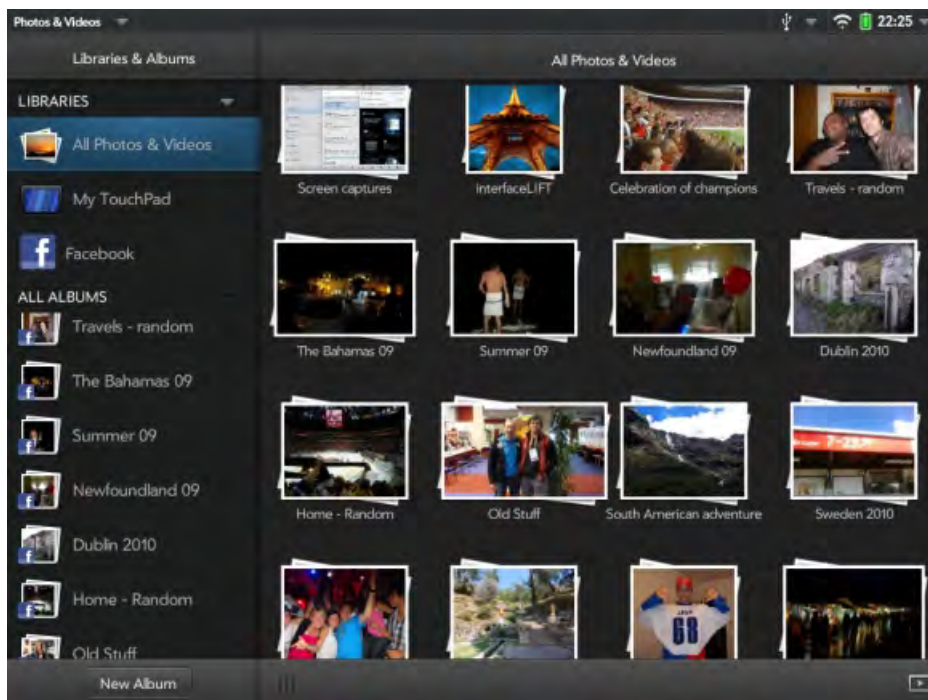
Photos & Videos

22:25

Libraries & Albums

All Photos & Videos

LIBRARIES

All Photos & Videos

My TouchPad

Facebook

ALL ALBUMS

Travels - random

The Bahamas 09

Summer 09

Newfoundland 09

Dublin 2010

Home - Random

Old Stuff

New Album

Screen captures

interfaceLIFT

Celebration of champions

Travels - random

The Bahamas 09

Summer 09

Newfoundland 09

Dublin 2010

Home - Random

Old Stuff

South American adventure

Sweden 2010